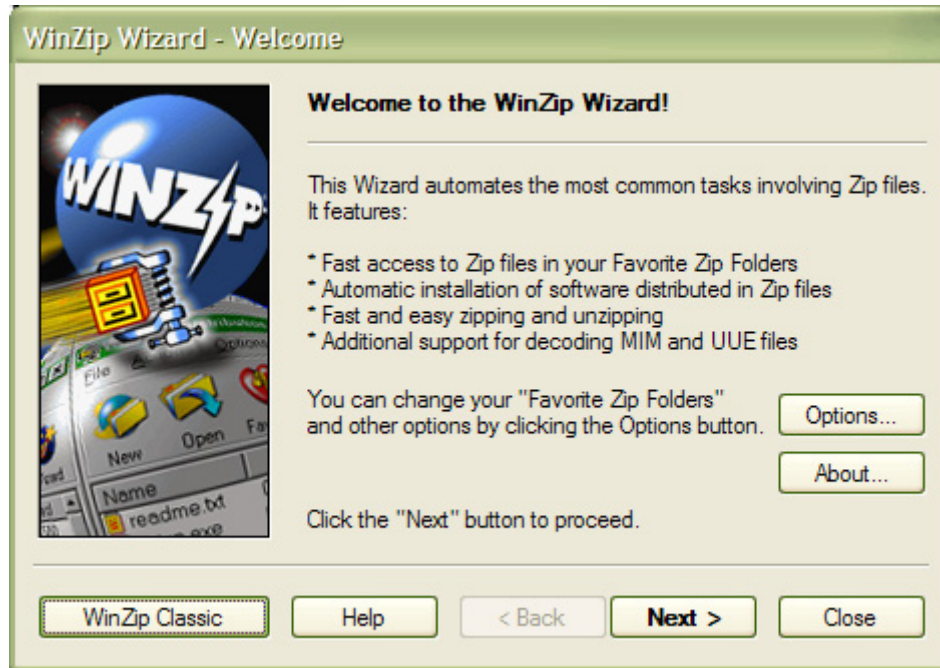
WinZip Wizard - Welcome

WINZIP

File Options

New Open Fa

Name
readme.txt

Welcome to the WinZip Wizard!

This Wizard automates the most common tasks involving Zip files. It features:

* Fast access to Zip files in your Favorite Zip Folders
* Automatic installation of software distributed in Zip files
* Fast and easy zipping and unzipping
* Additional support for decoding MIM and UUE files

You can change your "Favorite Zip Folders" and other options by clicking the Options button.

Options...

About...

Click the "Next" button to proceed.

WinZip Classic

Help

< Back

Next >

Close